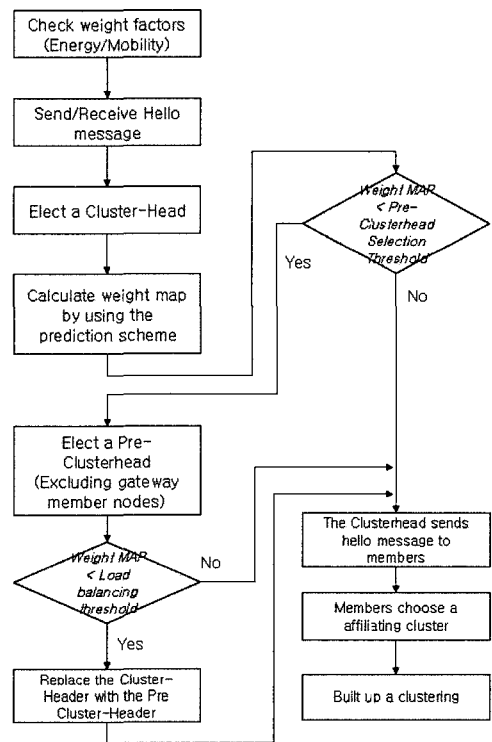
Check weight factors (Energy/Mobility)

Send/Receive Hello message

Elect a Cluster-Head

Calculate weight map by using the prediction scheme

Weight MAP < Pre-Clusterhead Selection Threshold

Yes

No

Elect a Pre-Clusterhead (Excluding gateway member nodes)

Weight MAP < Load balancing threshold

No

Yes

Replace the Cluster-Header with the Pre Cluster-Header

The Clusterhead sends hello message to members

Members choose a affiliating cluster

Built up a clustering